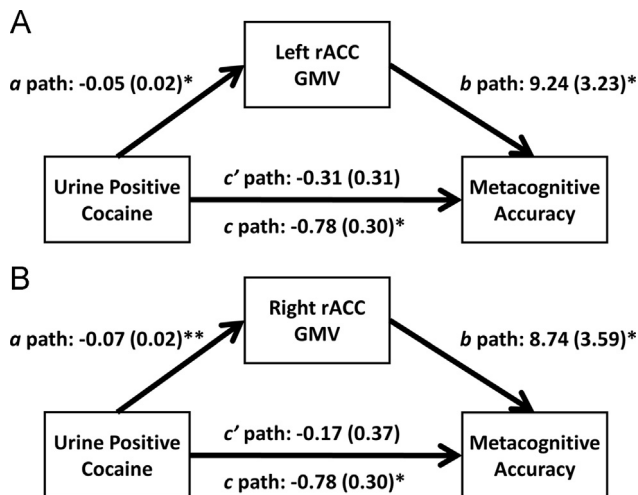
A

Left rACC GMV

*a* path: -0.05 (0.02)*

*b* path: 9.24 (3.23)*

Urine Positive Cocaine

*c'* path: -0.31 (0.31)

*c* path: -0.78 (0.30)*

Metacognitive Accuracy

B

Right rACC GMV

*a* path: -0.07 (0.02)**

*b* path: 8.74 (3.59)*

Urine Positive Cocaine

*c'* path: -0.17 (0.37)

*c* path: -0.78 (0.30)*

Metacognitive Accuracy